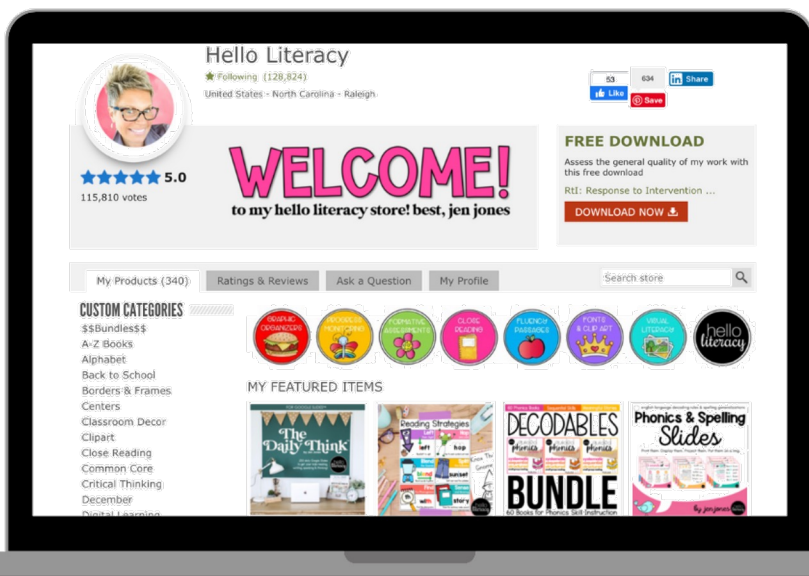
Hello Literacy

Following (128,824)

United States - North Carolina - Raleigh

53 Like

634 Save

Share

5.0

115,810 votes

WELCOME!

to my hello literacy store! best, jen jones

FREE DOWNLOAD

Assess the general quality of my work with this free download

RtI: Response to Intervention ...

DOWNLOAD NOW

My Products (340)

Ratings & Reviews

Ask a Question

My Profile

Search store

CUSTOM CATEGORIES

$$Bundles$$

A-Z Books

Alphabet

Back to School

Borders & Frames

Centers

Classroom Decor

Clipart

Close Reading

Common Core

Critical Thinking

December

Digital Learning

GRAPHIC ORGANIZERS

PROGRESS MONITORING

FORMATIVE ASSESSMENTS

CLOSE READING

FLUENCY PASSAGES

FONTS & CLIP ART

VISUAL LITERACY

hello literacy

MY FEATURED ITEMS

The Daily Think

Reading Strategies

DECODABLES BUNDLE

60 Books for Phonics Skill Instruction

Phonics & Spelling Slides

by jen jones